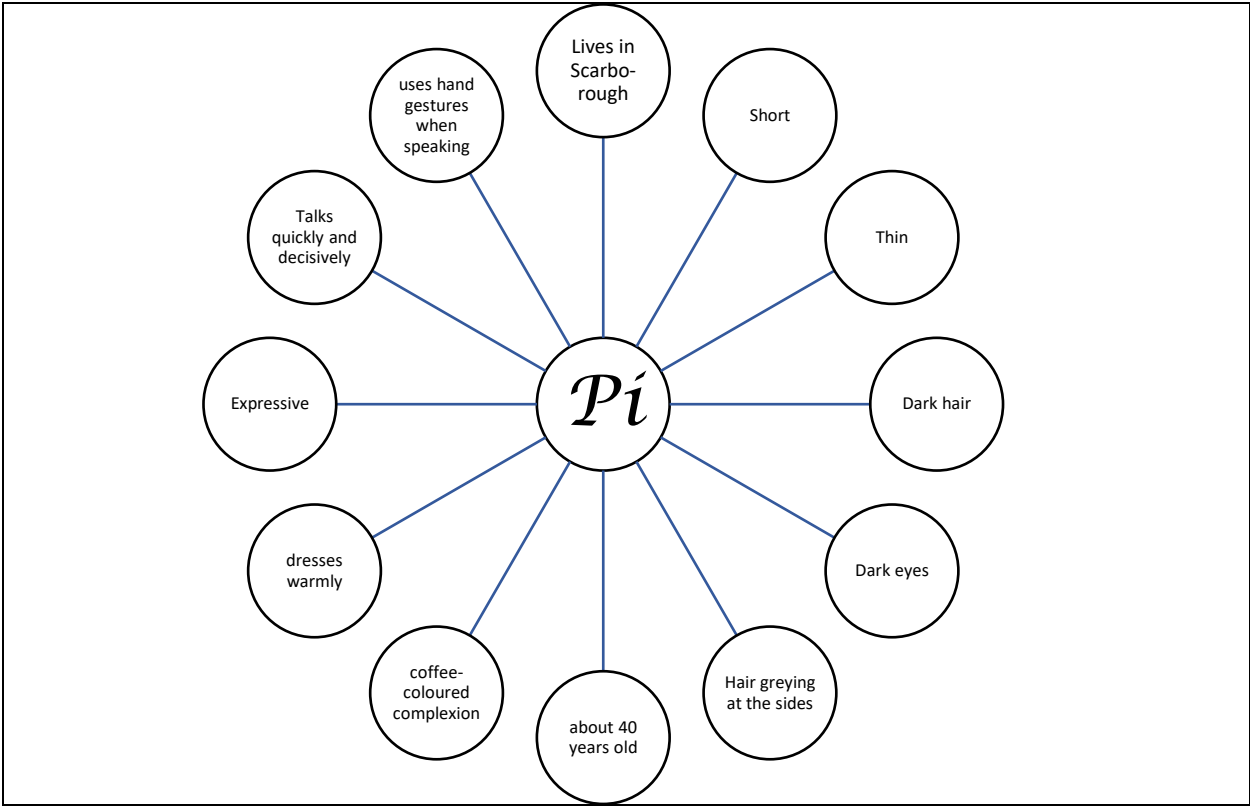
Pi

Lives in Scarborough

Short

Thin

Dark hair

Dark eyes

Hair greying at the sides

about 40 years old

coffee-coloured complexion

dresses warmly

Expressive

Talks quickly and decisively

uses hand gestures when speaking